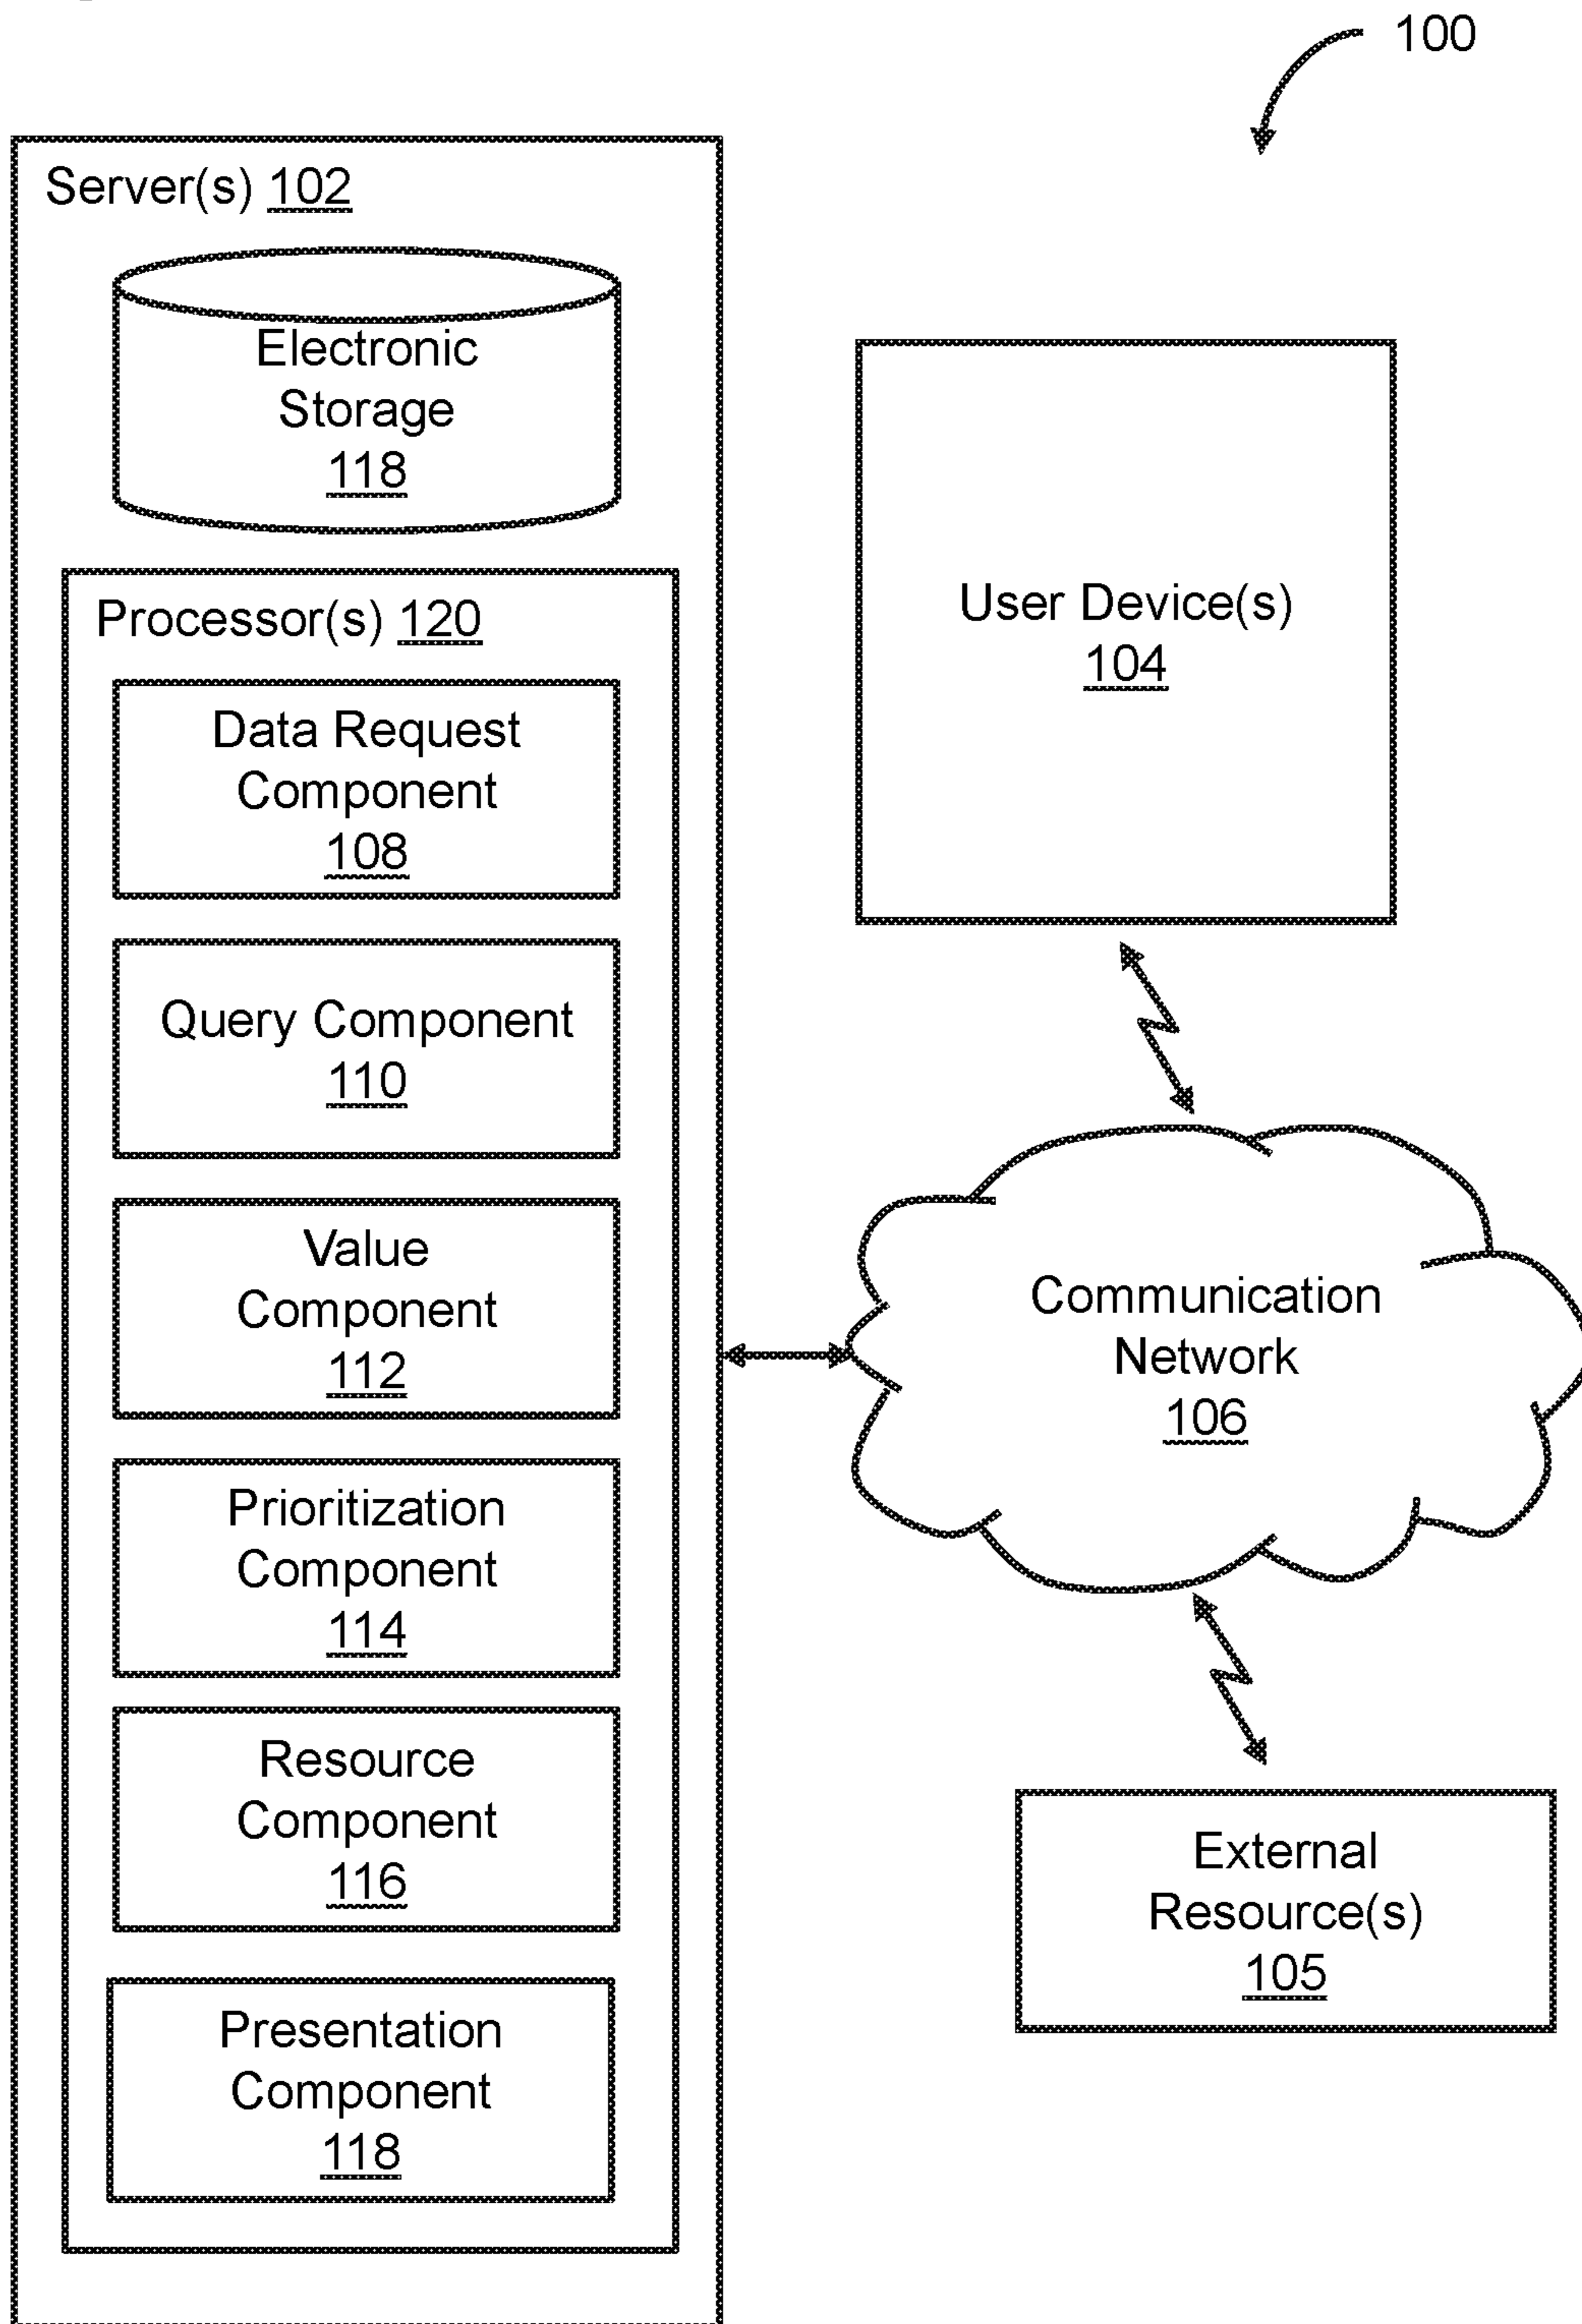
100

Server(s) 102

Electronic Storage 118

Processor(s) 120

Data Request Component 108

Query Component 110

Value Component 112

Prioritization Component 114

Resource Component 116

Presentation Component 118

User Device(s) 104

Communication Network 106

External Resource(s) 105